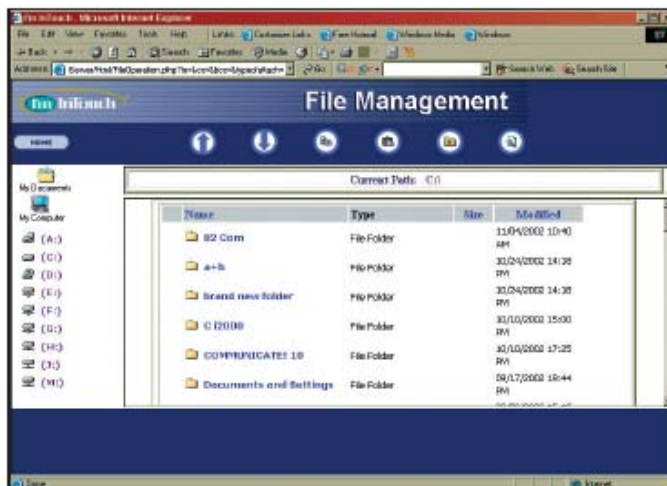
fm hitouch - Microsoft Internet Explorer

File Edit View Favorites Tools Help Links Customize Links Free Hotmail Windows Media Windows

Back Search Favorites Media

Address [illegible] Go Links

Search Web Search Site

fm hitouch

File Management

HOME

My Documents

My Computer

(A:)

(C:)

(D:)

(E:)

(F:)

(G:)

(H:)

(I:)

(M:)

Current Path: C:\

| Name | Type | Size | Modified |
|---|---|---|---|
| 02 Com | File Folder | | 11/04/2002 10:40 AM |
| a+b | File Folder | | 10/24/2002 14:16 PM |
| brand new folder | File Folder | | 10/24/2002 14:16 PM |
| C I2000 | File Folder | | 10/10/2002 15:00 PM |
| COMMUNICATE! 10 | File Folder | | 10/10/2002 17:25 PM |
| Documents and Settings | File Folder | | 09/17/2002 18:44 PM |

Done

Internet